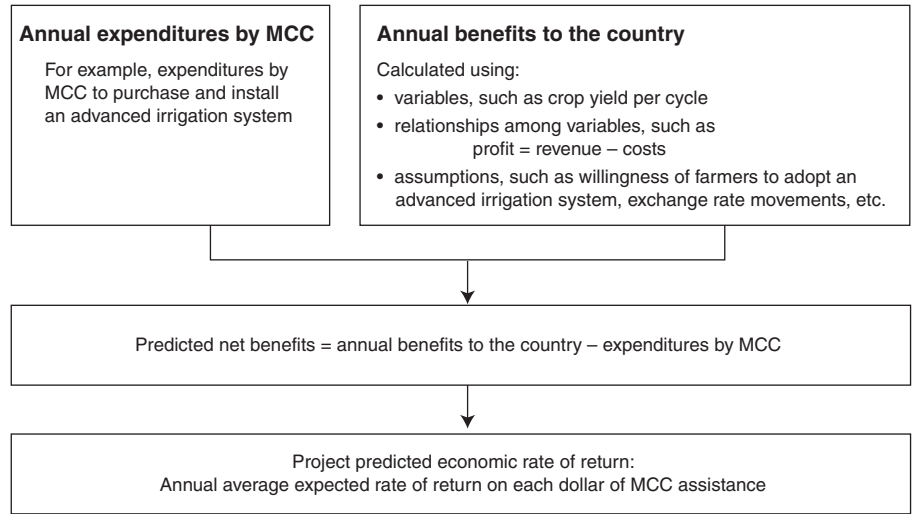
**Annual expenditures by MCC**

For example, expenditures by MCC to purchase and install an advanced irrigation system

**Annual benefits to the country**

Calculated using:

- variables, such as crop yield per cycle
- relationships among variables, such as profit = revenue – costs
- assumptions, such as willingness of farmers to adopt an advanced irrigation system, exchange rate movements, etc.

Predicted net benefits = annual benefits to the country – expenditures by MCC

Project predicted economic rate of return:
Annual average expected rate of return on each dollar of MCC assistance